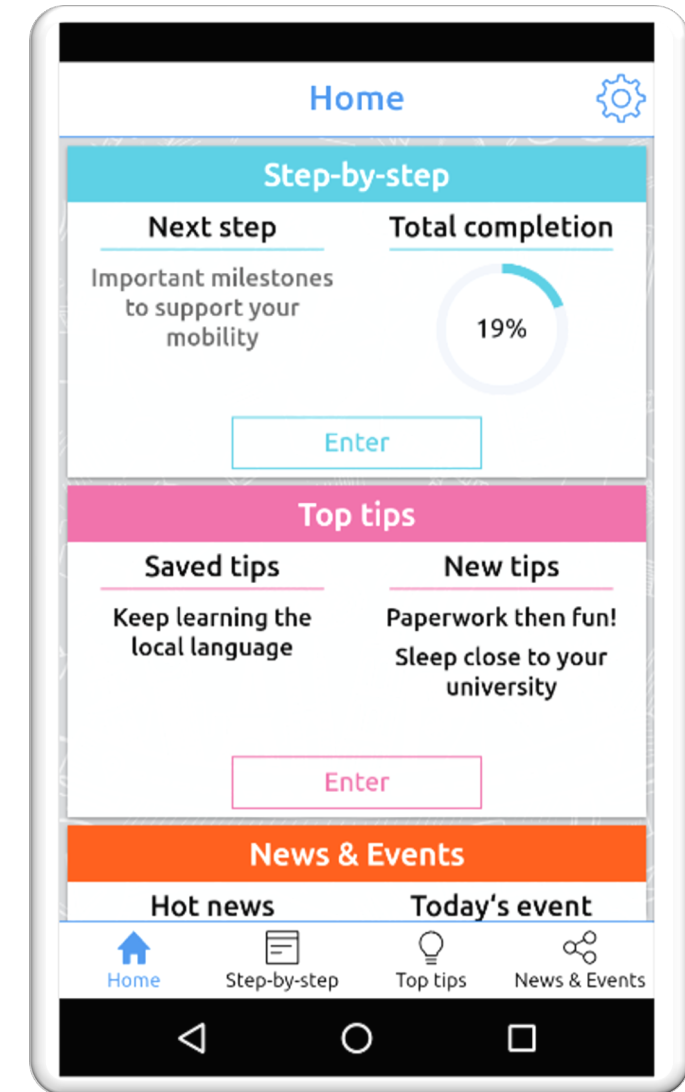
Home

Step-by-step

Next step

Important milestones to support your mobility

Total completion

19%

Enter

Top tips

Saved tips

Keep learning the local language

New tips

Paperwork then fun!

Sleep close to your university

Enter

News & Events

Hot news

Today's event

Home
Step-by-step
Top tips
News & Events